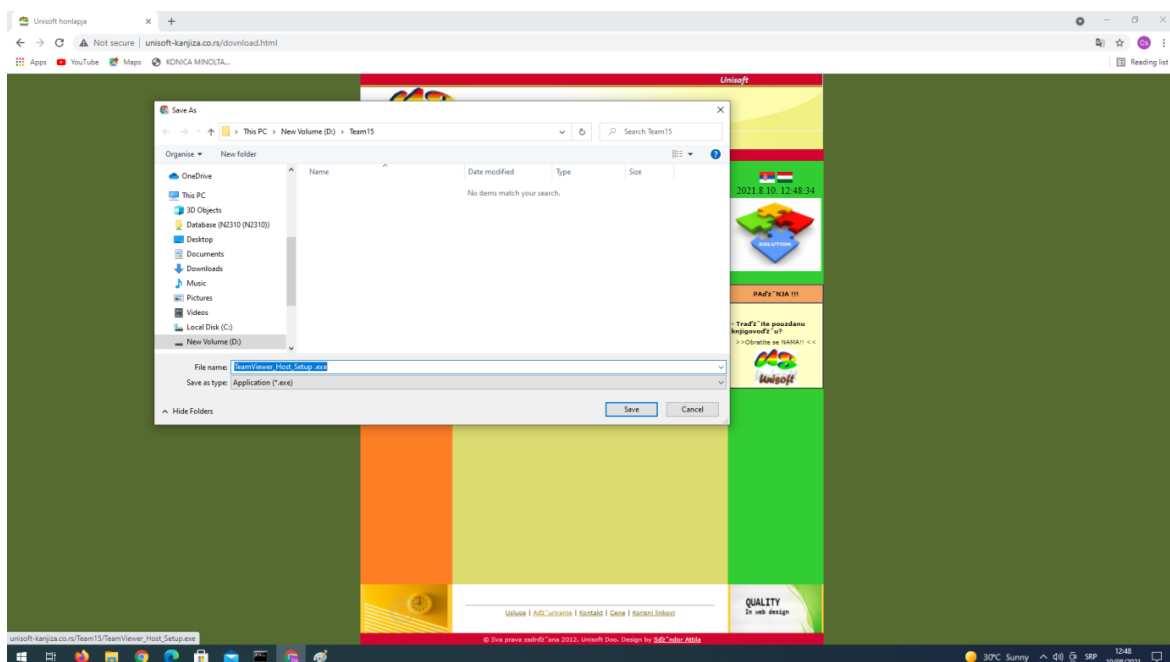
Unisoft honlapja × +

Not secure | unisoft-kanjiza.co.rs/dovnload.html

Apps YouTube Maps KONICA MINOLTA...

Reading list

Unisoft

Save As

This PC > New Volume (D:) > Team15

Search Team15

Organise ▾ New folder

OneDrive
This PC
3D Objects
Database (N2310 (N2310))
Desktop
Documents
Downloads
Music
Pictures
Videos
Local Disk (C:)
New Volume (D:)

| Name | Date modified | Type | Size |
|---|---|---|---|
| | No items match your search. | | |

File name: TeamViewer_Host_Setup.exe

Save as type: Application (*.exe)

Hide Folders

Save Cancel

2021.8.10. 12:48:34

SOLUTION

PAd'z"NJA !!!

Trad'z"ite pouzdanu knjigovod'z"u?
>>Obratite se NAMA!! <<

Unisoft

QUALITY
In web design

Usluge | Adz"uriranje | Kontakt | Cene | Korisni linkovi

© Sva prava zadrd'z"ana 2012. Unisoft Doo. Design by Sdz"ndor Attila

unisoft-kanjiza.co.rs/Team15/TeamViewer_Host_Setup.exe

30°C Sunny SRP 12:48 10/08/2021